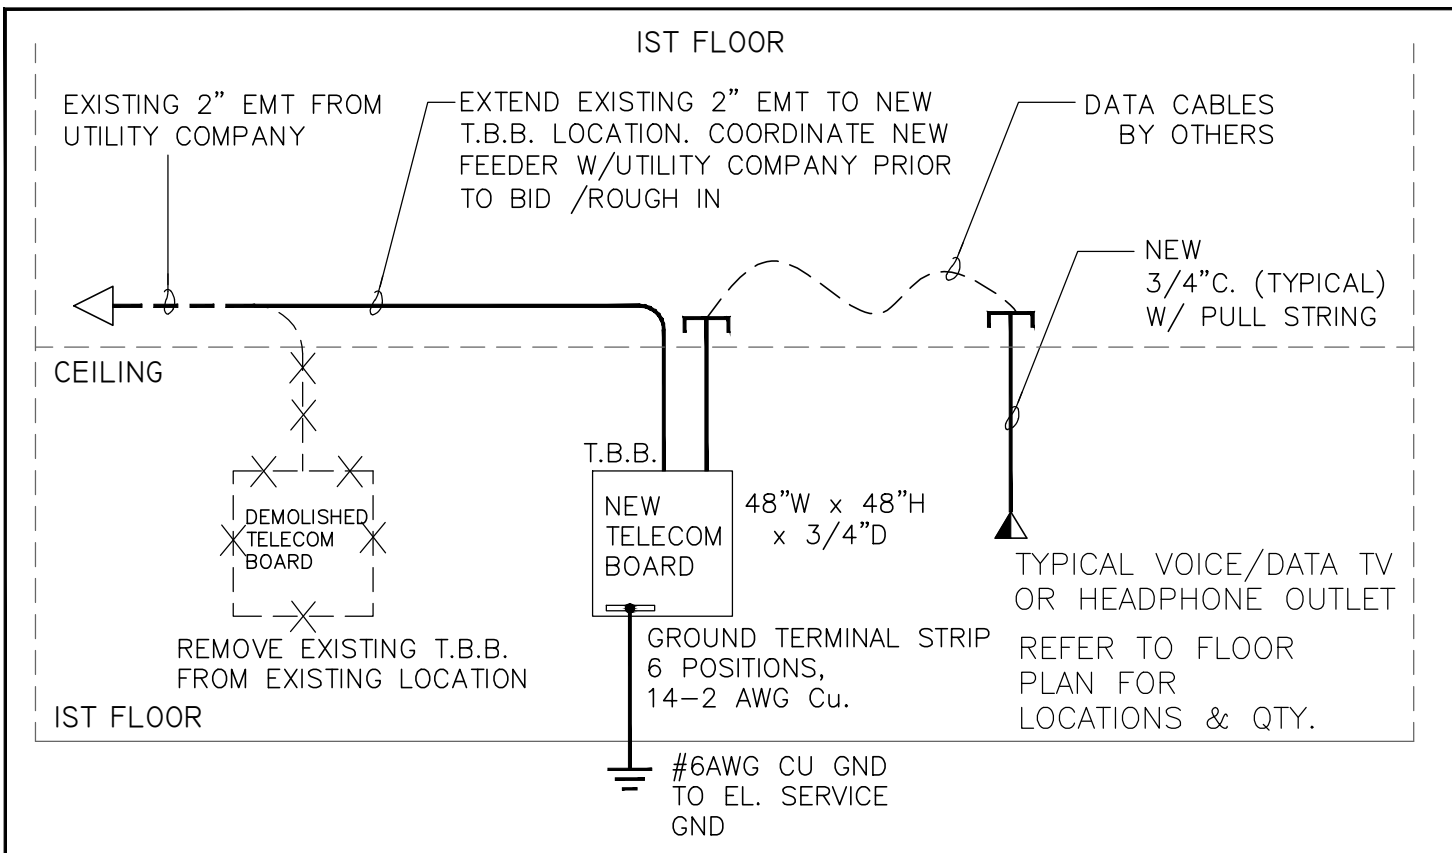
IST FLOOR

EXISTING 2" EMT FROM UTILITY COMPANY

EXTEND EXISTING 2" EMT TO NEW T.B.B. LOCATION. COORDINATE NEW FEEDER W/UTILITY COMPANY PRIOR TO BID /ROUGH IN

DATA CABLES BY OTHERS

NEW 3/4"C. (TYPICAL) W/ PULL STRING

CEILING

T.B.B.

DEMOLISHED TELECOM BOARD

NEW TELECOM BOARD

48"W x 48"H x 3/4"D

TYPICAL VOICE/DATA TV OR HEADPHONE OUTLET

REMOVE EXISTING T.B.B. FROM EXISTING LOCATION

GROUND TERMINAL STRIP 6 POSITIONS, 14-2 AWG Cu.

REFER TO FLOOR PLAN FOR LOCATIONS & QTY.

IST FLOOR

#6AWG CU GND TO EL. SERVICE GND